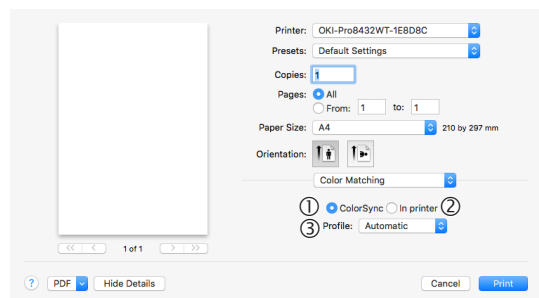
Printer: OKI-Pro8432WT-1E8D8C

Presets: Default Settings

Copies: 1

Pages: All

From: 1 to: 1

Paper Size: A4 210 by 297 mm

Orientation:

Color Matching

① ColorSync In printer ②

③ Profile: Automatic

1 of 1

?

PDF

Hide Details

Cancel

Print